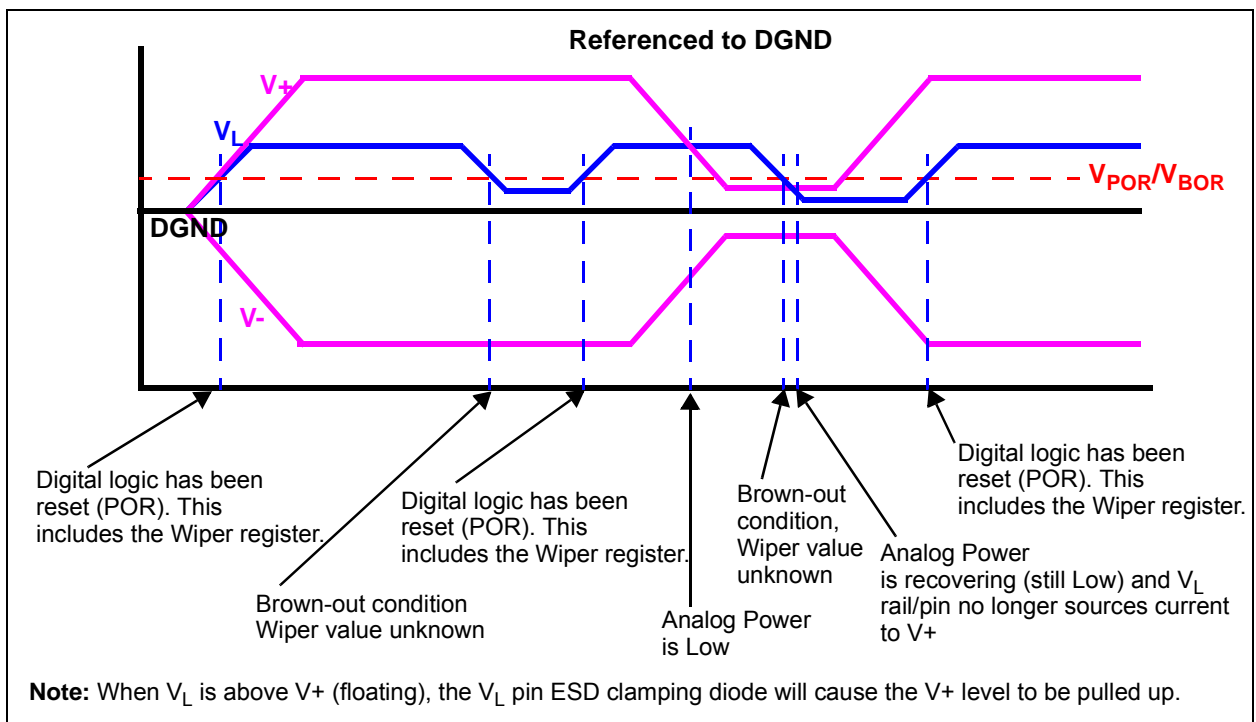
Referenced to DGND

V+

$V_L$

$V_{POR}/V_{BOR}$

DGND

V-

Digital logic has been reset (POR). This includes the Wiper register.

Digital logic has been reset (POR). This includes the Wiper register.

Brown-out condition Wiper value unknown

Analog Power is Low

Brown-out condition, Wiper value unknown

Analog Power is recovering (still Low) and $V_L$ rail/pin no longer sources current to V+

Digital logic has been reset (POR). This includes the Wiper register.

**Note:** When $V_L$ is above V+ (floating), the $V_L$ pin ESD clamping diode will cause the V+ level to be pulled up.